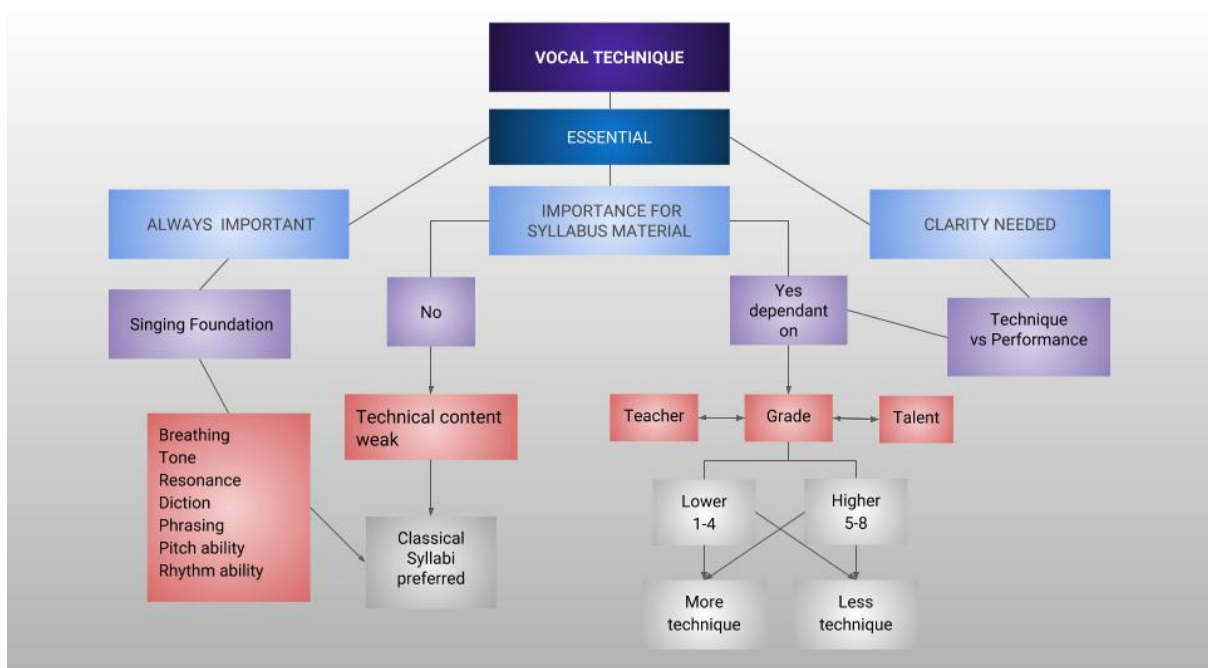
VOCAL TECHNIQUE

ESSENTIAL

ALWAYS IMPORTANT

IMPORTANCE FOR SYLLABUS MATERIAL

CLARITY NEEDED

Singing Foundation

No

Yes dependant on

Technique vs Performance

Breathing
Tone
Resonance
Diction
Phrasing
Pitch ability
Rhythm ability

Technical content weak

Teacher

Grade

Talent

Classical Syllabi preferred

Lower 1-4

Higher 5-8

More technique

Less technique